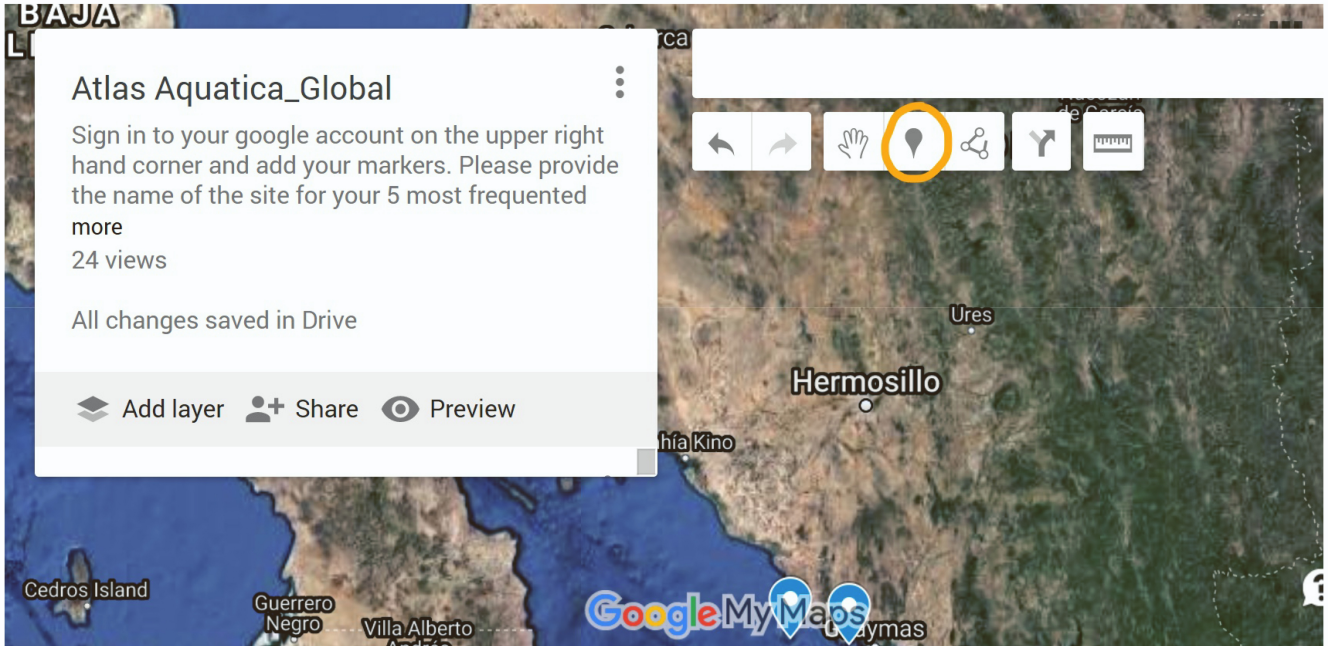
BAJA

Atlas Aquatica_Global

Sign in to your google account on the upper right hand corner and add your markers. Please provide the name of the site for your 5 most frequented

more

24 views

All changes saved in Drive

Add layer Share Preview

Ures

Hermosillo

hía Kino

Cedros Island

Guerrero Negro

Villa Alberto

Google My Maps

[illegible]ymas